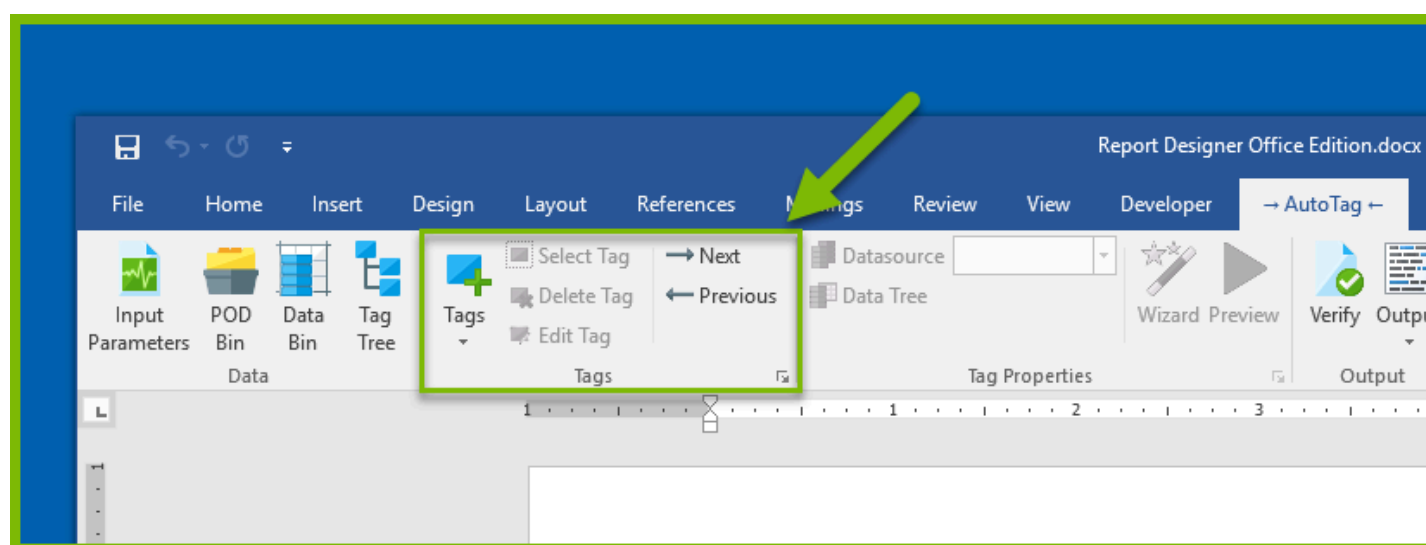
Report Designer Office Edition.docx

File Home Insert Design Layout References M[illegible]ngs Review View Developer → AutoTag ←

Input Parameters
POD Bin
Data Bin
Tag Tree
Data

Tags
Select Tag
Delete Tag
Edit Tag
→ Next
← Previous
Tags

Datasource
Data Tree
Wizard Preview
Tag Properties

Verify
Outpu
Output

1 2 3